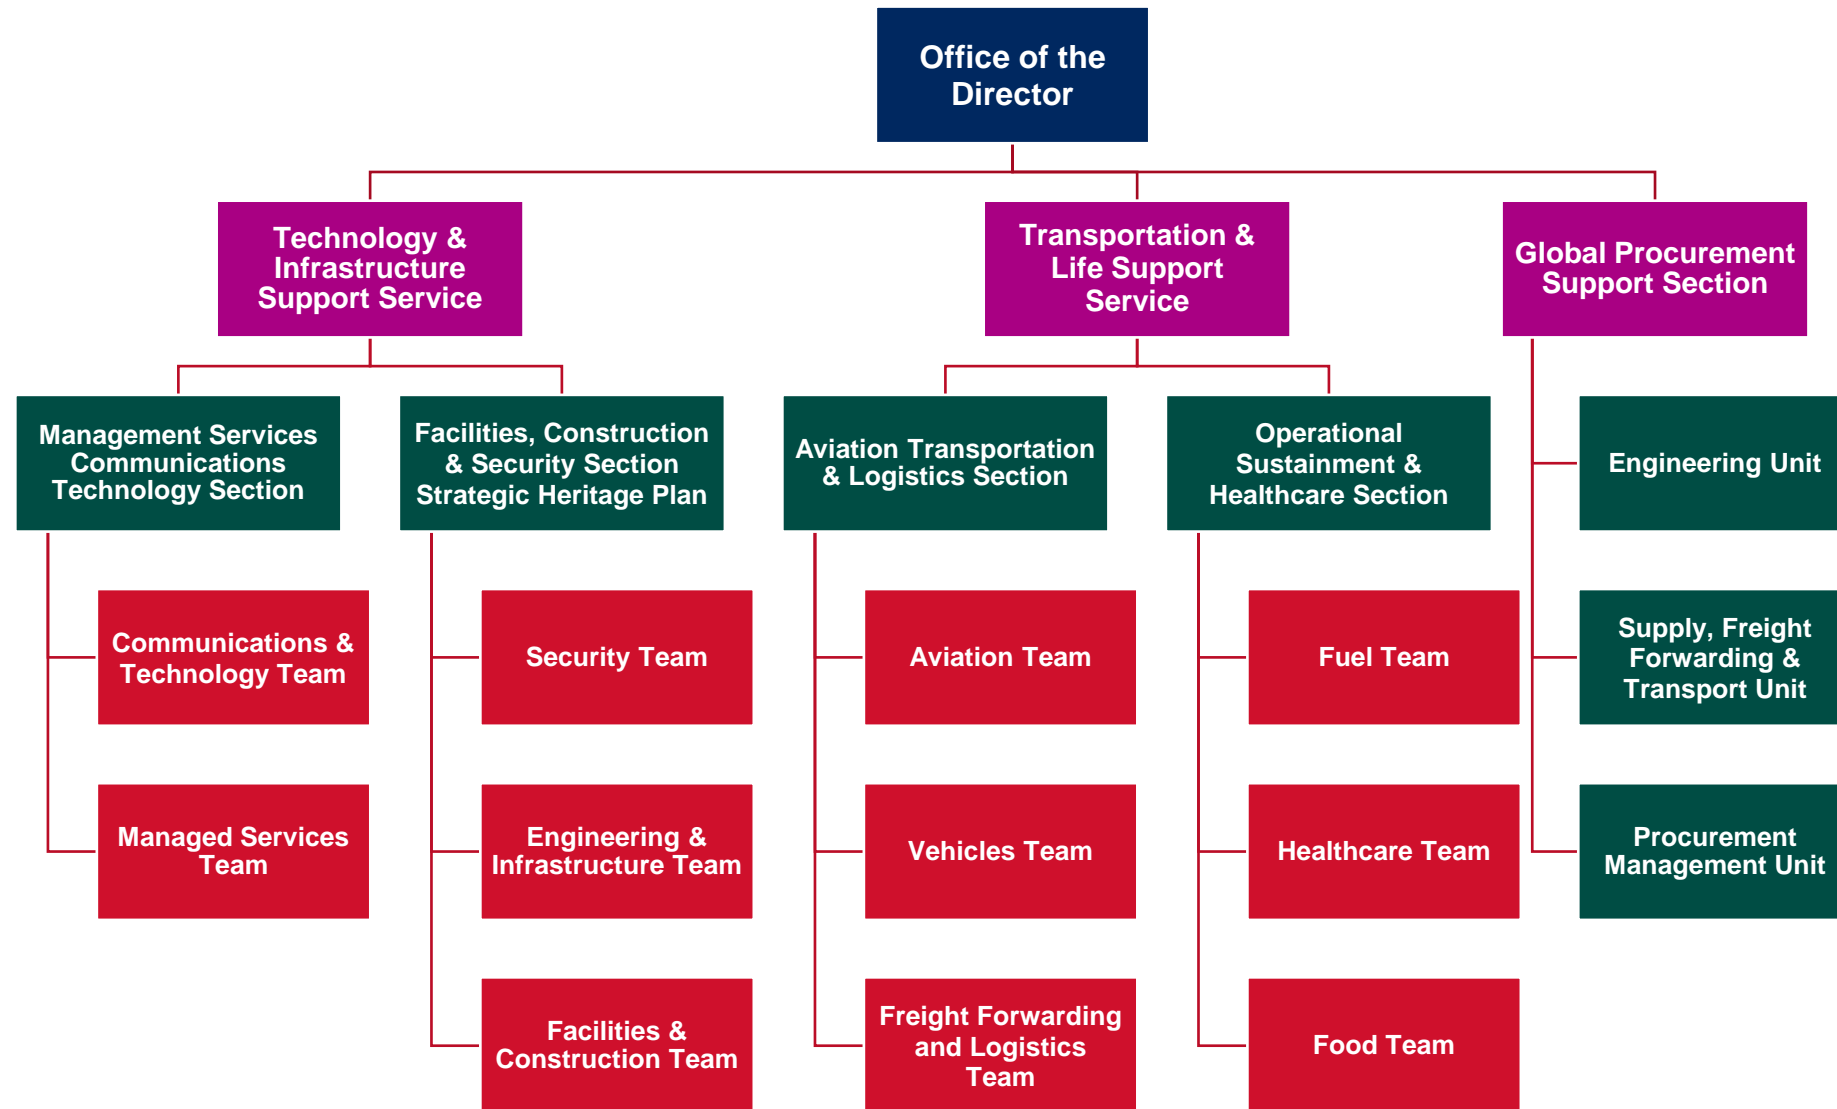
Office of the Director

Technology & Infrastructure Support Service

Transportation & Life Support Service

Global Procurement Support Section

Management Services Communications Technology Section

Facilities, Construction & Security Section Strategic Heritage Plan

Aviation Transportation & Logistics Section

Operational Sustainment & Healthcare Section

Engineering Unit

Communications & Technology Team

Security Team

Aviation Team

Fuel Team

Supply, Freight Forwarding & Transport Unit

Managed Services Team

Engineering & Infrastructure Team

Vehicles Team

Healthcare Team

Procurement Management Unit

Facilities & Construction Team

Freight Forwarding and Logistics Team

Food Team